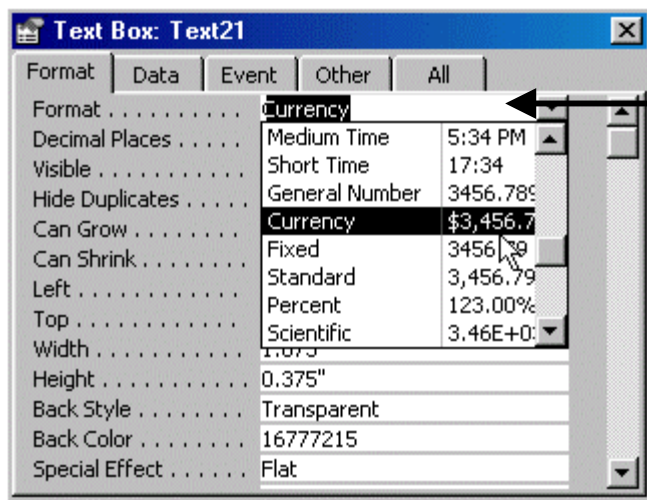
Text Box: Text21

Format | Data | Event | Other | All

Format . . . . . . . . . . Currency
Decimal Places . . . . .
Visible . . . . . . . . . . .
Hide Duplicates . . . . .
Can Grow . . . . . . . .
Can Shrink . . . . . . . .
Left . . . . . . . . . . . .
Top . . . . . . . . . . . .
Width . . . . . . . . . . . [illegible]
Height . . . . . . . . . . 0.375"
Back Style . . . . . . . . Transparent
Back Color . . . . . . . . 16777215
Special Effect . . . . . . Flat

| | |
|---|---|
| Medium Time | 5:34 PM |
| Short Time | 17:34 |
| General Number | 3456.789 |
| Currency | $3,456.7 |
| Fixed | 3456.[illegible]9 |
| Standard | 3,456.79 |
| Percent | 123.00% |
| Scientific | 3.46E+0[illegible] |